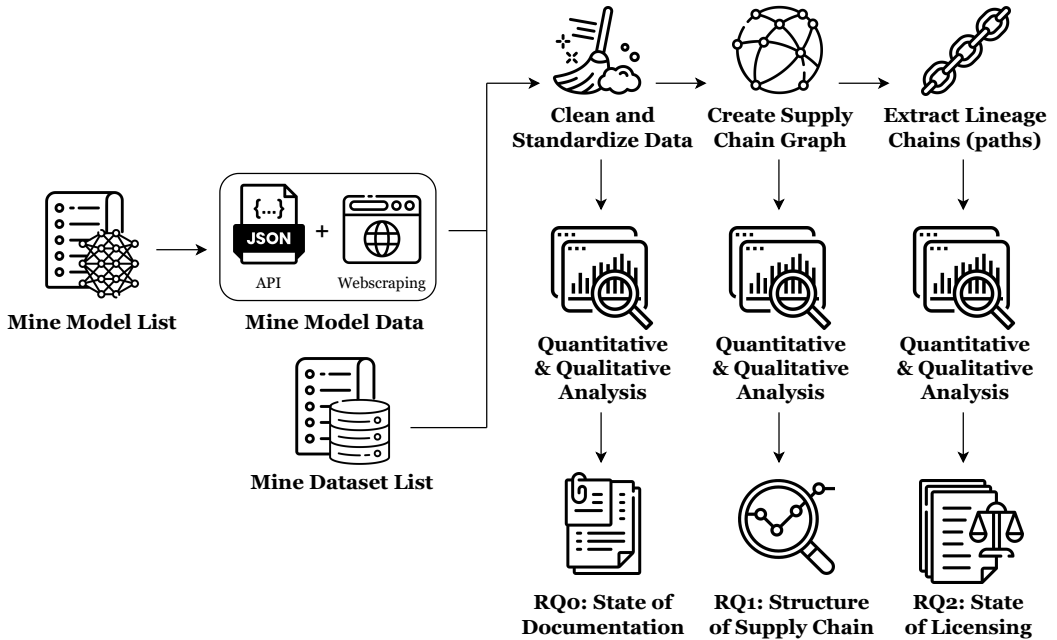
Mine Model List

{...}
JSON
+
API
Webscraping
Mine Model Data

Mine Dataset List

Clean and Standardize Data

Create Supply Chain Graph

Extract Lineage Chains (paths)

Quantitative & Qualitative Analysis

Quantitative & Qualitative Analysis

Quantitative & Qualitative Analysis

RQ0: State of Documentation

RQ1: Structure of Supply Chain

RQ2: State of Licensing